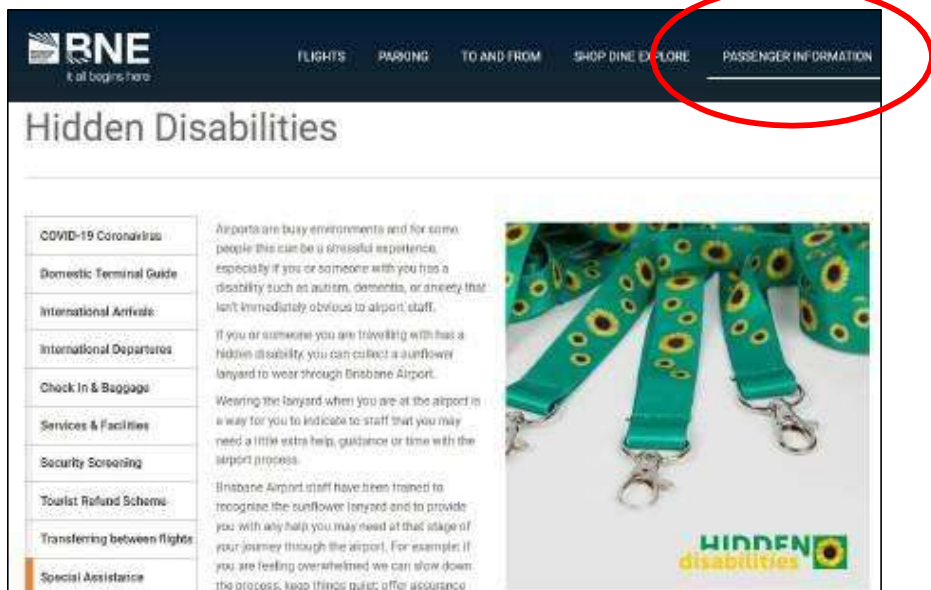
BNE
it all begins here

FLIGHTS PARKING TO AND FROM SHOP DINE EXPLORE PASSENGER INFORMATION

Hidden Disabilities

COVID-19 Coronavirus
Domestic Terminal Guide
International Arrivals
International Departures
Check In & Baggage
Services & Facilities
Security Screening
Tourist Refund Scheme
Transferring between flights
Special Assistance

Airports are busy environments and for some people this can be a stressful experience, especially if you or someone with you has a disability such as autism, dementia, or anxiety that isn't immediately obvious to airport staff.

If you or someone you are travelling with has a hidden disability, you can collect a sunflower lanyard to wear through Brisbane Airport.

Wearing the lanyard when you are at the airport is a way for you to indicate to staff that you may need a little extra help, guidance or time with the airport process.

Brisbane Airport staff have been trained to recognise the sunflower lanyard and to provide you with any help you may need at that stage of your journey through the airport. For example, if you are feeling overwhelmed we can slow down the process, keep things quiet, offer assurance

HIDDEN disabilities